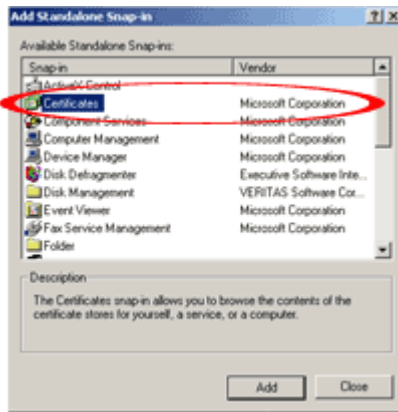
Add Standalone Snap-in

?| X

Available Standalone Snap-ins:

| Snap-in | Vendor |
|---|---|
| ActiveX Control | |
| Certificates | Microsoft Corporation |
| Component Services | Microsoft Corporation |
| Computer Management | Microsoft Corporation |
| Device Manager | Microsoft Corporation |
| Disk Defragmenter | Executive Software Inte... |
| Disk Management | VERITAS Software Cor... |
| Event Viewer | Microsoft Corporation |
| Fax Service Management | Microsoft Corporation |
| Folder | |

Description

The Certificates snap-in allows you to browse the contents of the certificate stores for yourself, a service, or a computer.

Add

Close